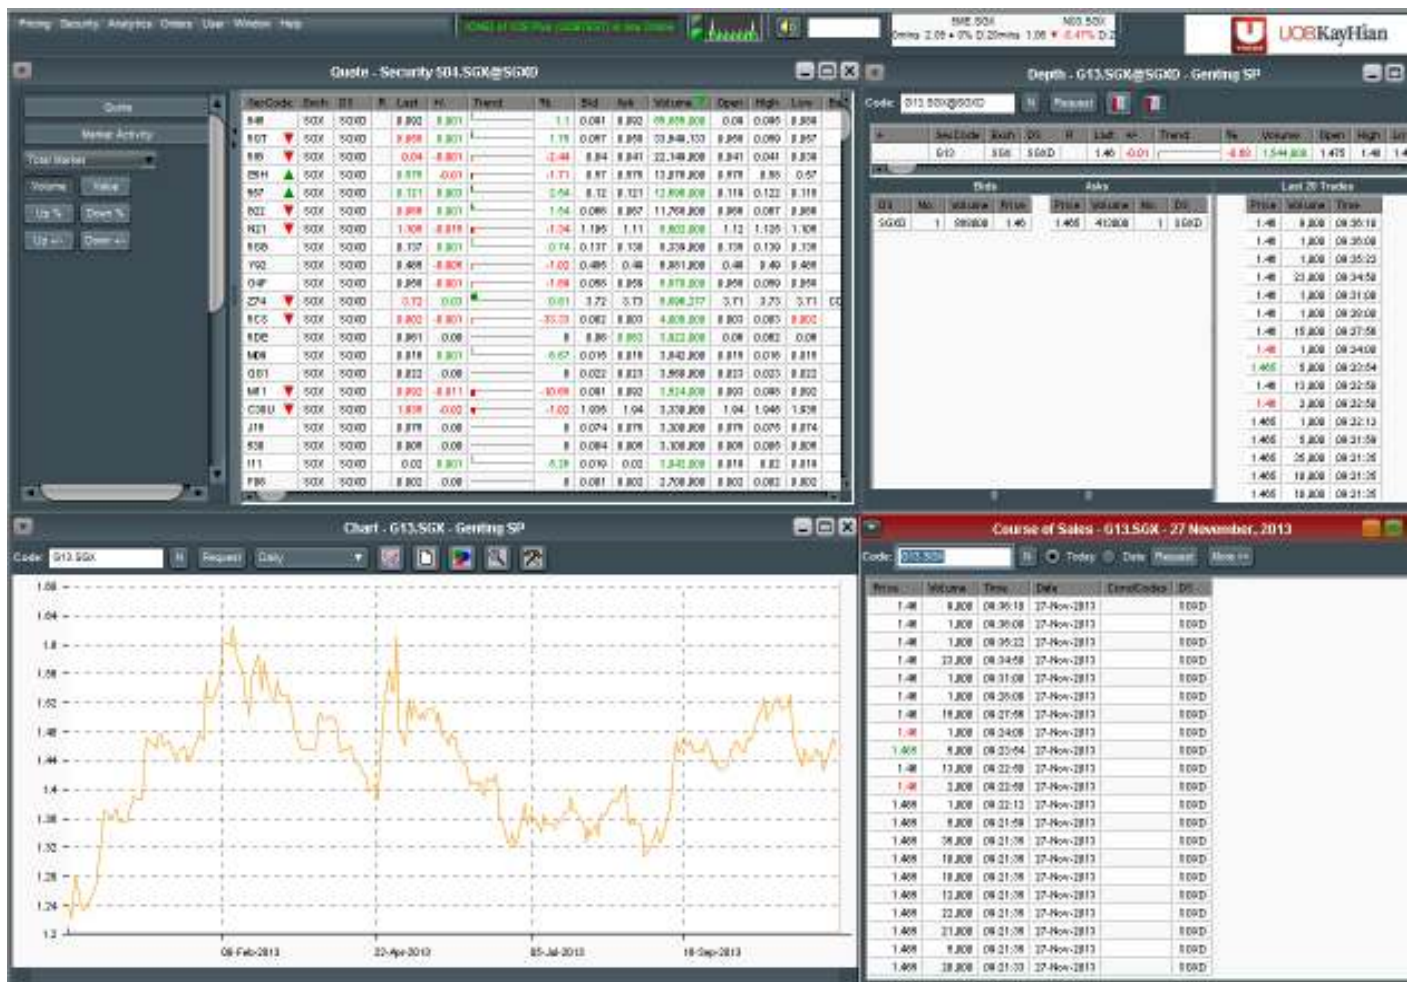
Pricing Security Analytics Orders User Window Help

UOBKayHian

Quote - Security 504.SGX@SGXD

Quote
Market Activity
Total Market
Volume Value
Up % Down %
Up +/- Down +/-

| SecCode | Exch | DS | R | Last | +/- | Trend | % | Bid | Ask | Volume | Open | High | Low |
|---|---|---|---|---|---|---|---|---|---|---|---|---|---|
| 5HR | SGX | SGXD | | 0.092 | 0.001 | | 1.1 | 0.091 | 0.092 | | 0.09 | 0.095 | 0.089 |
| 5DT | SGX | SGXD | | 0.859 | 0.001 | | 1.19 | 0.057 | 0.058 | 33,846,133 | 0.056 | 0.060 | 0.057 |
| 5I0 | SGX | SGXD | | 0.04 | -0.001 | | -2.44 | 0.04 | 0.041 | 22,148,000 | 0.041 | 0.041 | 0.039 |
| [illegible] | | | | | | | | | | | | | |

Depth - G13.SGX@SGXD - Genting SP
Code: G13.SGX@SGXD
Request
SecCode Exch DS Last +/- Trend % Volume Open High
G13 SGX SGXD 1.46 -0.01 -0.68 1,544,000 1.475 1.48
Bids Asks Last 20 Trades
DS No. Volume Price Price Volume No. DS
SGXD 1 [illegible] 1.46 1.465 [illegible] 1 SGXD
Price Volume Time

Chart - G13.SGX - Genting SP
Code: G13.SGX Request Daily
1.66 1.64 1.6 1.56 1.52 1.48 1.44 1.4 1.36 1.32 1.28 1.24 1.2
08-Feb-2013 22-Apr-2013 05-Jul-2013 18-Sep-2013

Course of Sales - G13.SGX - 27 November, 2013
Code: G13.SGX Today Date Request More >>
| Price | Volume | Time | Date | CondCodes | DS |
|---|---|---|---|---|---|
| 1.46 | 8,000 | 09:36:18 | 27-Nov-2013 | | SGXD |
| 1.46 | 1,000 | 09:36:08 | 27-Nov-2013 | | SGXD |
| 1.46 | 1,000 | 09:35:22 | 27-Nov-2013 | | SGXD |
| 1.46 | 23,000 | 09:34:58 | 27-Nov-2013 | | SGXD |
| 1.46 | 1,000 | 09:31:08 | 27-Nov-2013 | | SGXD |
| 1.46 | 1,000 | 09:28:08 | 27-Nov-2013 | | SGXD |
| 1.46 | 15,000 | 09:27:56 | 27-Nov-2013 | | SGXD |
| 1.46 | 1,000 | 09:24:08 | 27-Nov-2013 | | SGXD |
| 1.465 | 5,000 | 09:23:54 | 27-Nov-2013 | | SGXD |
| 1.46 | 13,000 | 09:22:58 | 27-Nov-2013 | | SGXD |
| 1.46 | 3,000 | 09:22:58 | 27-Nov-2013 | | SGXD |
| 1.465 | 1,000 | 09:22:13 | 27-Nov-2013 | | SGXD |
| 1.465 | 5,000 | 09:21:59 | 27-Nov-2013 | | SGXD |
| 1.465 | 25,000 | 09:21:35 | 27-Nov-2013 | | SGXD |
| 1.465 | 10,000 | 09:21:35 | 27-Nov-2013 | | SGXD |
| 1.465 | 10,000 | 09:21:35 | 27-Nov-2013 | | SGXD |
| 1.465 | 13,000 | 09:21:35 | 27-Nov-2013 | | SGXD |
| 1.465 | 22,000 | 09:21:35 | 27-Nov-2013 | | SGXD |
| 1.465 | 21,000 | 09:21:35 | 27-Nov-2013 | | SGXD |
| 1.465 | 5,000 | 09:21:35 | 27-Nov-2013 | | SGXD |
| 1.465 | 20,000 | 09:21:33 | 27-Nov-2013 | | SGXD |